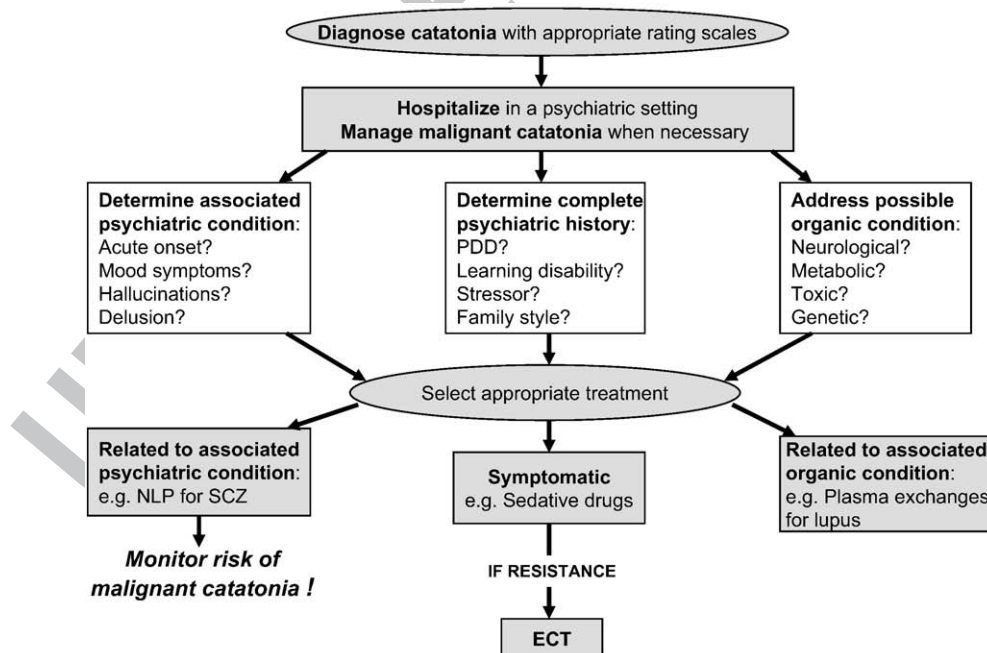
Diagnose catatonia with appropriate rating scales

Hospitalize in a psychiatric setting
Manage malignant catatonia when necessary

Determine associated psychiatric condition:
Acute onset?
Mood symptoms?
Hallucinations?
Delusion?

Determine complete psychiatric history:
PDD?
Learning disability?
Stressor?
Family style?

Address possible organic condition:
Neurological?
Metabolic?
Toxic?
Genetic?

Select appropriate treatment

Related to associated psychiatric condition:
e.g. NLP for SCZ

Monitor risk of malignant catatonia !

Symptomatic
e.g. Sedative drugs

IF RESISTANCE

ECT

Related to associated organic condition:
e.g. Plasma exchanges for lupus